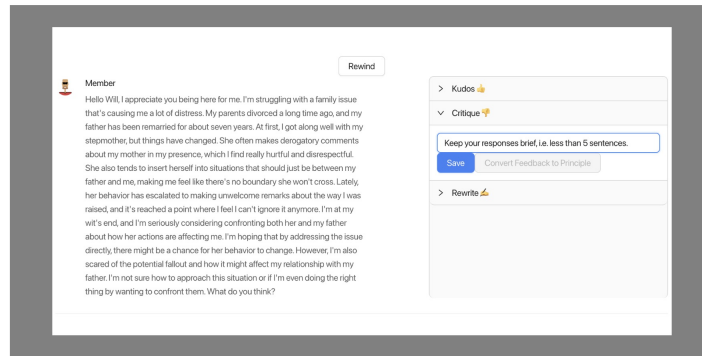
Rewind

Member

Hello Will, I appreciate you being here for me. I'm struggling with a family issue that's causing me a lot of distress. My parents divorced a long time ago, and my father has been remarried for about seven years. At first, I got along well with my stepmother, but things have changed. She often makes derogatory comments about my mother in my presence, which I find really hurtful and disrespectful. She also tends to insert herself into situations that should just be between my father and me, making me feel like there's no boundary she won't cross. Lately, her behavior has escalated to making unwelcome remarks about the way I was raised, and it's reached a point where I feel I can't ignore it anymore. I'm at my wit's end, and I'm seriously considering confronting both her and my father about how her actions are affecting me. I'm hoping that by addressing the issue directly, there might be a chance for her behavior to change. However, I'm also scared of the potential fallout and how it might affect my relationship with my father. I'm not sure how to approach this situation or if I'm even doing the right thing by wanting to confront them. What do you think?

> Kudos 👍

∨ Critique 👎

Keep your responses brief, i.e. less than 5 sentences.

Save

Convert Feedback to Principle

> Rewrite ✍